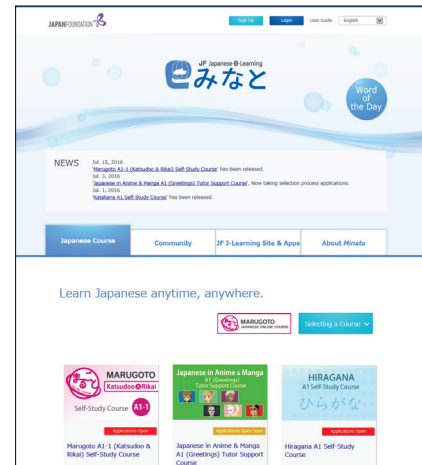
JAPANFOUNDATION

Sign Up Logon User Guide English

JF Japanese e-Learning
みなと

Word of the Day

NEWS Jul. 15, 2016
"Marugoto A1-1 (Katsudoo & Rikai) Self-Study Course" has been released.
Jul. 3, 2016
"Japanese in Anime & Manga A1 (Greetings) Tutor Support Course". Now taking selection process applications.
Jul. 1, 2016
"Katakana A1 Self-Study Course" has been released.

Japanese Course | Community | JF J-Learning Site & Apps | About Minato

Learn Japanese anytime, anywhere.

MARUGOTO
JAPANESE ONLINE COURSE

Selecting a Course

MARUGOTO
Katsudoo Rikai
Self-Study Course A1-1
Applications Open
Marugoto A1-1 (Katsudoo & Rikai) Self-Study Course

Japanese in Anime & Manga
A1 (Greetings)
Tutor Support Course
Applications Open Now
Japanese in Anime & Manga A1 (Greetings) Tutor Support Course

HIRAGANA
A1 Self-Study Course
ひらがな
Applications Open
Hiragana A1 Self-Study Course